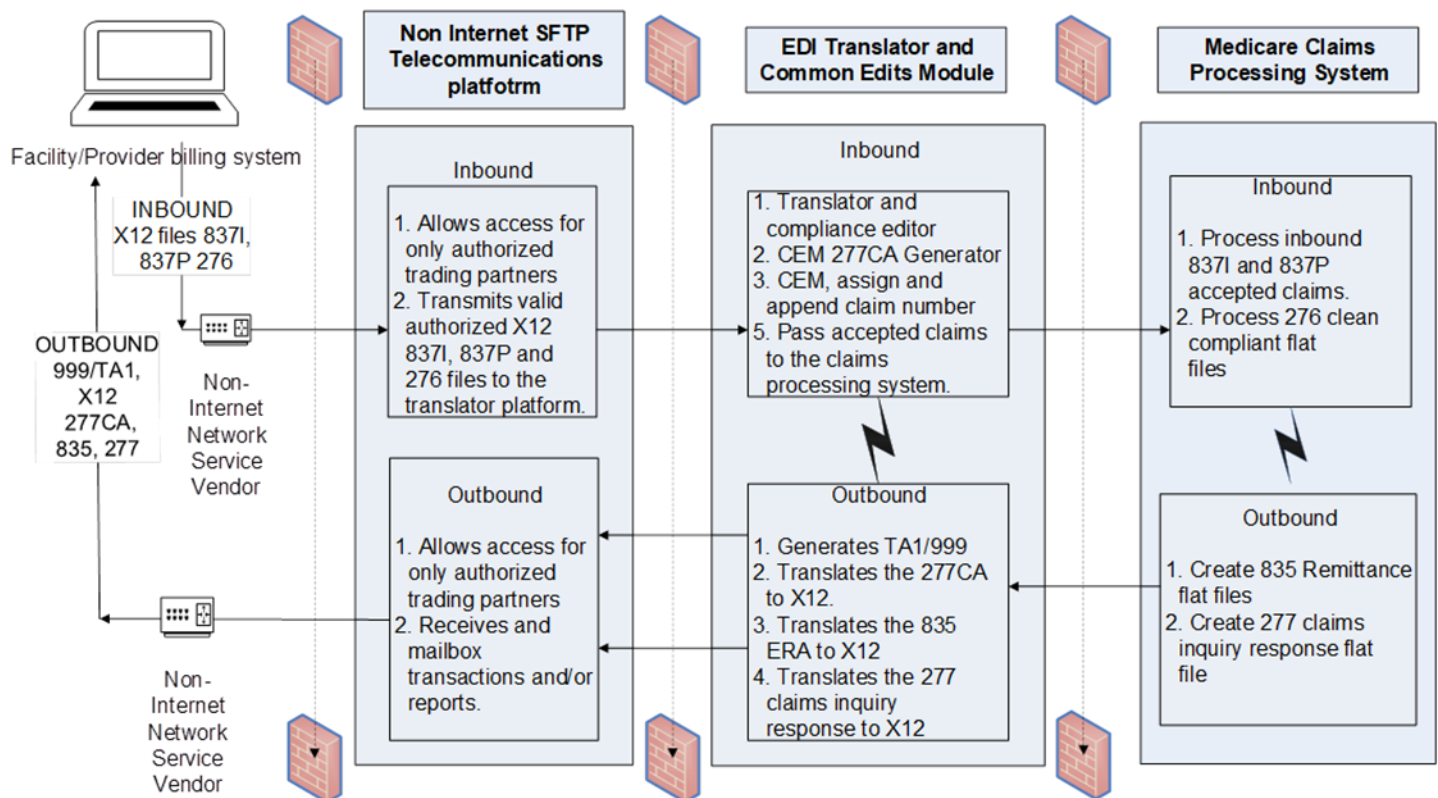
Non Internet SFTP Telecommunications platfotrm

EDI Translator and Common Edits Module

Medicare Claims Processing System

Facility/Provider billing system

INBOUND X12 files 837I, 837P 276

OUTBOUND 999/TA1, X12 277CA, 835, 277

Non-Internet Network Service Vendor

Inbound

1. Allows access for only authorized trading partners
2. Transmits valid authorized X12 837I, 837P and 276 files to the translator platform.

Outbound

1. Allows access for only authorized trading partners
2. Receives and mailbox transactions and/or reports.

Inbound

1. Translator and compliance editor
2. CEM 277CA Generator
3. CEM, assign and append claim number
5. Pass accepted claims to the claims processing system.

Outbound

1. Generates TA1/999
2. Translates the 277CA to X12.
3. Translates the 835 ERA to X12
4. Translates the 277 claims inquiry response to X12

Inbound

1. Process inbound 837I and 837P accepted claims.
2. Process 276 clean compliant flat files

Outbound

1. Create 835 Remittance flat files
2. Create 277 claims inquiry response flat file

Non-Internet Network Service Vendor